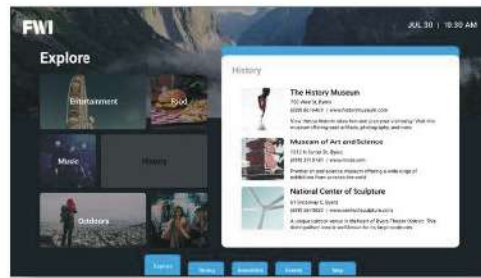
FWI

JUL 30 | 10:30 AM

Explore

Entertainment

Food

Music

History

Outdoors

History

The History Museum

700 West St, Byers

(555) 00-0000 | www.historymuseum.com

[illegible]

Museum of Art and Science

1012 N Sarah St, Byers

(555) 213-5145 | www.mas.com

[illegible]

National Center of Sculpture

61 December E, Byers

(555) 00-0000 | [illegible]

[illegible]

Explore

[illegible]

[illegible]

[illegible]

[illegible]